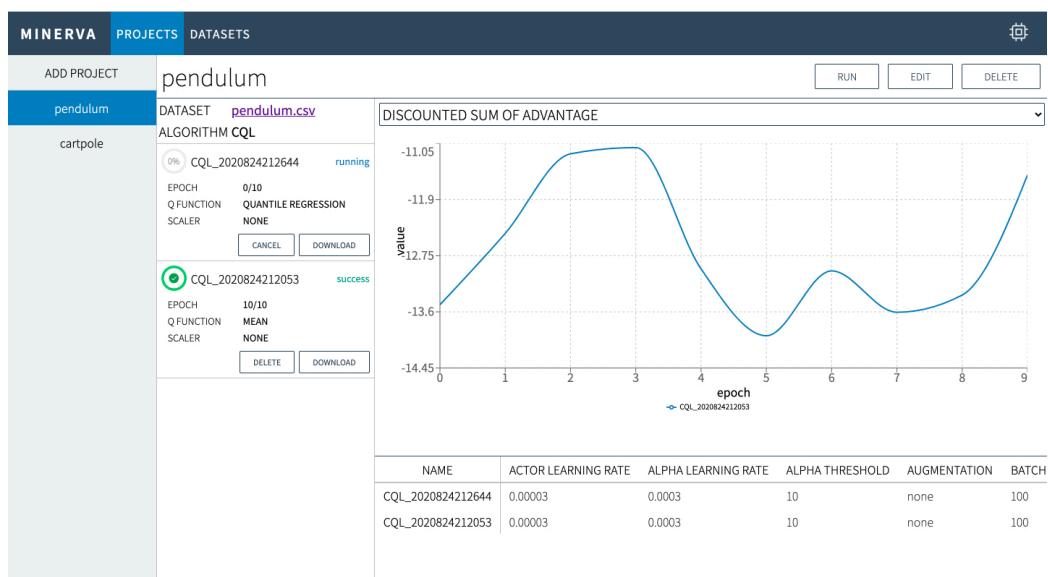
MINERVA PROJECTS DATASETS

ADD PROJECT
pendulum
cartpole

pendulum

RUN EDIT DELETE

DATASET pendulum.csv
ALGORITHM CQL

0% CQL_2020824212644 running
EPOCH 0/10
Q FUNCTION QUANTILE REGRESSION
SCALER NONE
CANCEL DOWNLOAD

CQL_2020824212053 success
EPOCH 10/10
Q FUNCTION MEAN
SCALER NONE
DELETE DOWNLOAD

DISCOUNTED SUM OF ADVANTAGE

-11.05
-11.9
-12.75
-13.6
-14.45
value
0 1 2 3 4 5 6 7 8 9
epoch
CQL_2020824212053

| NAME | ACTOR LEARNING RATE | ALPHA LEARNING RATE | ALPHA THRESHOLD | AUGMENTATION | BATCH |
|---|---|---|---|---|---|
| CQL_2020824212644 | 0.00003 | 0.0003 | 10 | none | 100 |
| CQL_2020824212053 | 0.00003 | 0.0003 | 10 | none | 100 |